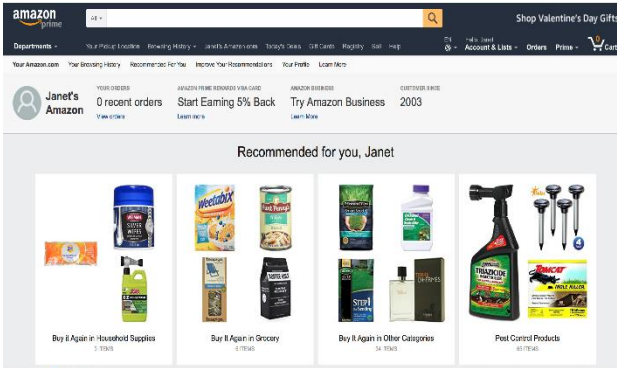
amazon prime

All

Shop Valentine's Day Gifts

Departments

Your Pickup Location

Browsing History

Janet's Amazon.com

Today's Deals

Gift Cards

Registry

Sell

Help

EN

Hello, Janet
Account & Lists

Orders

Prime

0
Cart

Your Amazon.com

Your Browsing History

Recommended For You

Improve Your Recommendations

Your Profile

Learn More

Janet's Amazon

YOUR ORDERS
0 recent orders
View orders

AMAZON PRIME REWARDS VISA CARD
Start Earning 5% Back
Learn more

AMAZON BUSINESS
Try Amazon Business
Learn More

CUSTOMER SINCE
2003

Recommended for you, Janet

Buy it Again in Household Supplies
3 ITEMS

Buy It Again in Grocery
8 ITEMS

Buy It Again in Other Categories
34 ITEMS

Pest Control Products
65 ITEMS